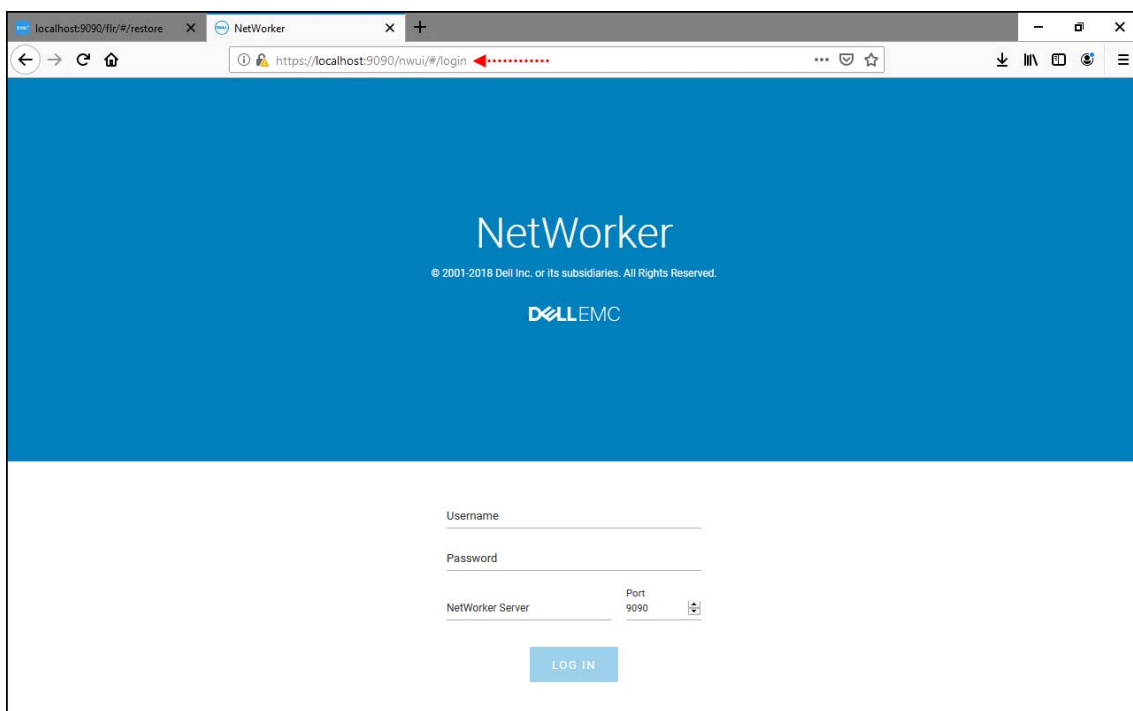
localhost:9090/flr/#/restore ×
NetWorker ×
https://localhost:9090/nwui/#/login

NetWorker

© 2001-2018 Dell Inc. or its subsidiaries. All Rights Reserved.

DELLEMC

Username

Password

NetWorker Server

Port
9090

LOG IN